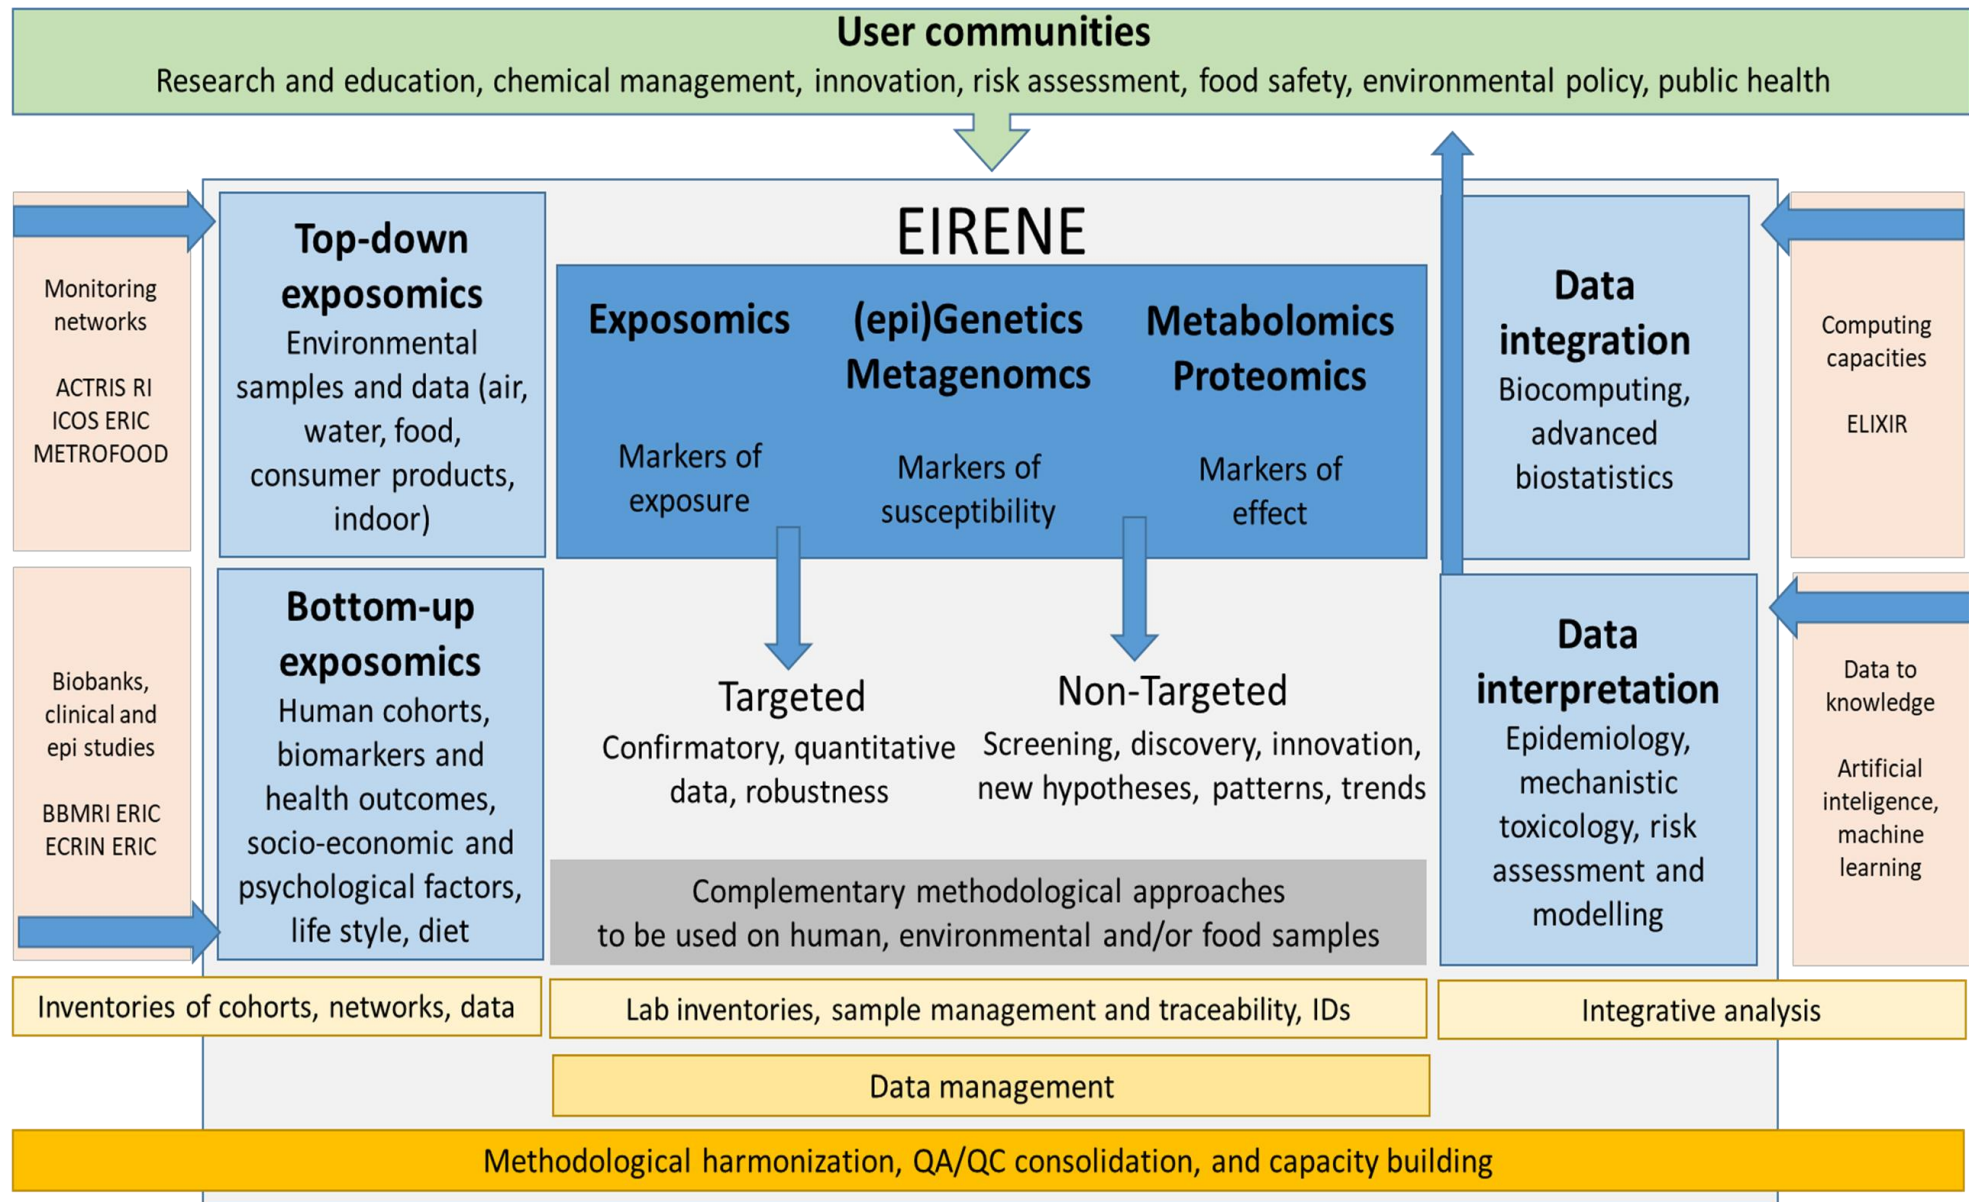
User communities
Research and education, chemical management, innovation, risk assessment, food safety, environmental policy, public health

Monitoring networks

ACTRIS RI
ICOS ERIC
METROFOOD

Top-down exposomics
Environmental samples and data (air, water, food, consumer products, indoor)

EIRENE

Exposomics
Markers of exposure

(epi)Genetics Metagenomcs
Markers of susceptibility

Metabolomics Proteomics
Markers of effect

Data integration
Biocomputing, advanced biostatistics

Computing capacities

ELIXIR

Biobanks, clinical and epi studies

BBMRI ERIC
ECRIN ERIC

Bottom-up exposomics
Human cohorts, biomarkers and health outcomes, socio-economic and psychological factors, life style, diet

Targeted
Confirmatory, quantitative data, robustness

Non-Targeted
Screening, discovery, innovation, new hypotheses, patterns, trends

Data interpretation
Epidemiology, mechanistic toxicology, risk assessment and modelling

Data to knowledge

Artificial inteligence, machine learning

Complementary methodological approaches to be used on human, environmental and/or food samples

Inventories of cohorts, networks, data

Lab inventories, sample management and traceability, IDs

Integrative analysis

Data management

Methodological harmonization, QA/QC consolidation, and capacity building